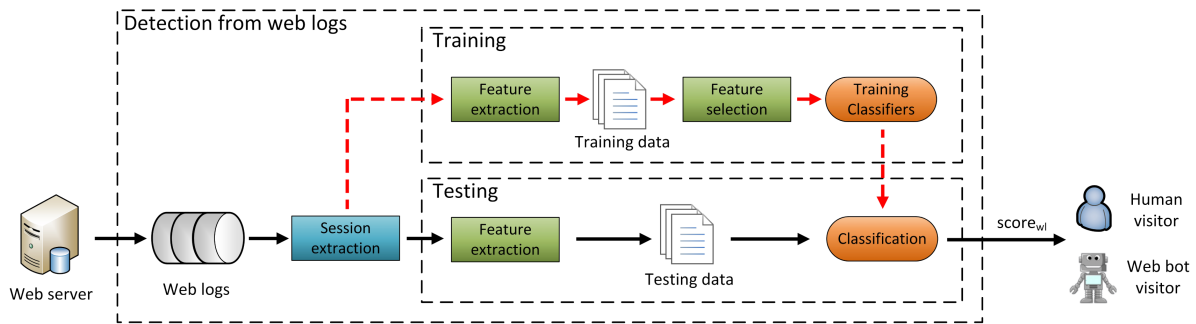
Detection from web logs

Training

Feature extraction

Training data

Feature selection

Training Classifiers

Testing

Web server

Web logs

Session extraction

Feature extraction

Testing data

Classification

score$_{wl}$

Human visitor

Web bot visitor